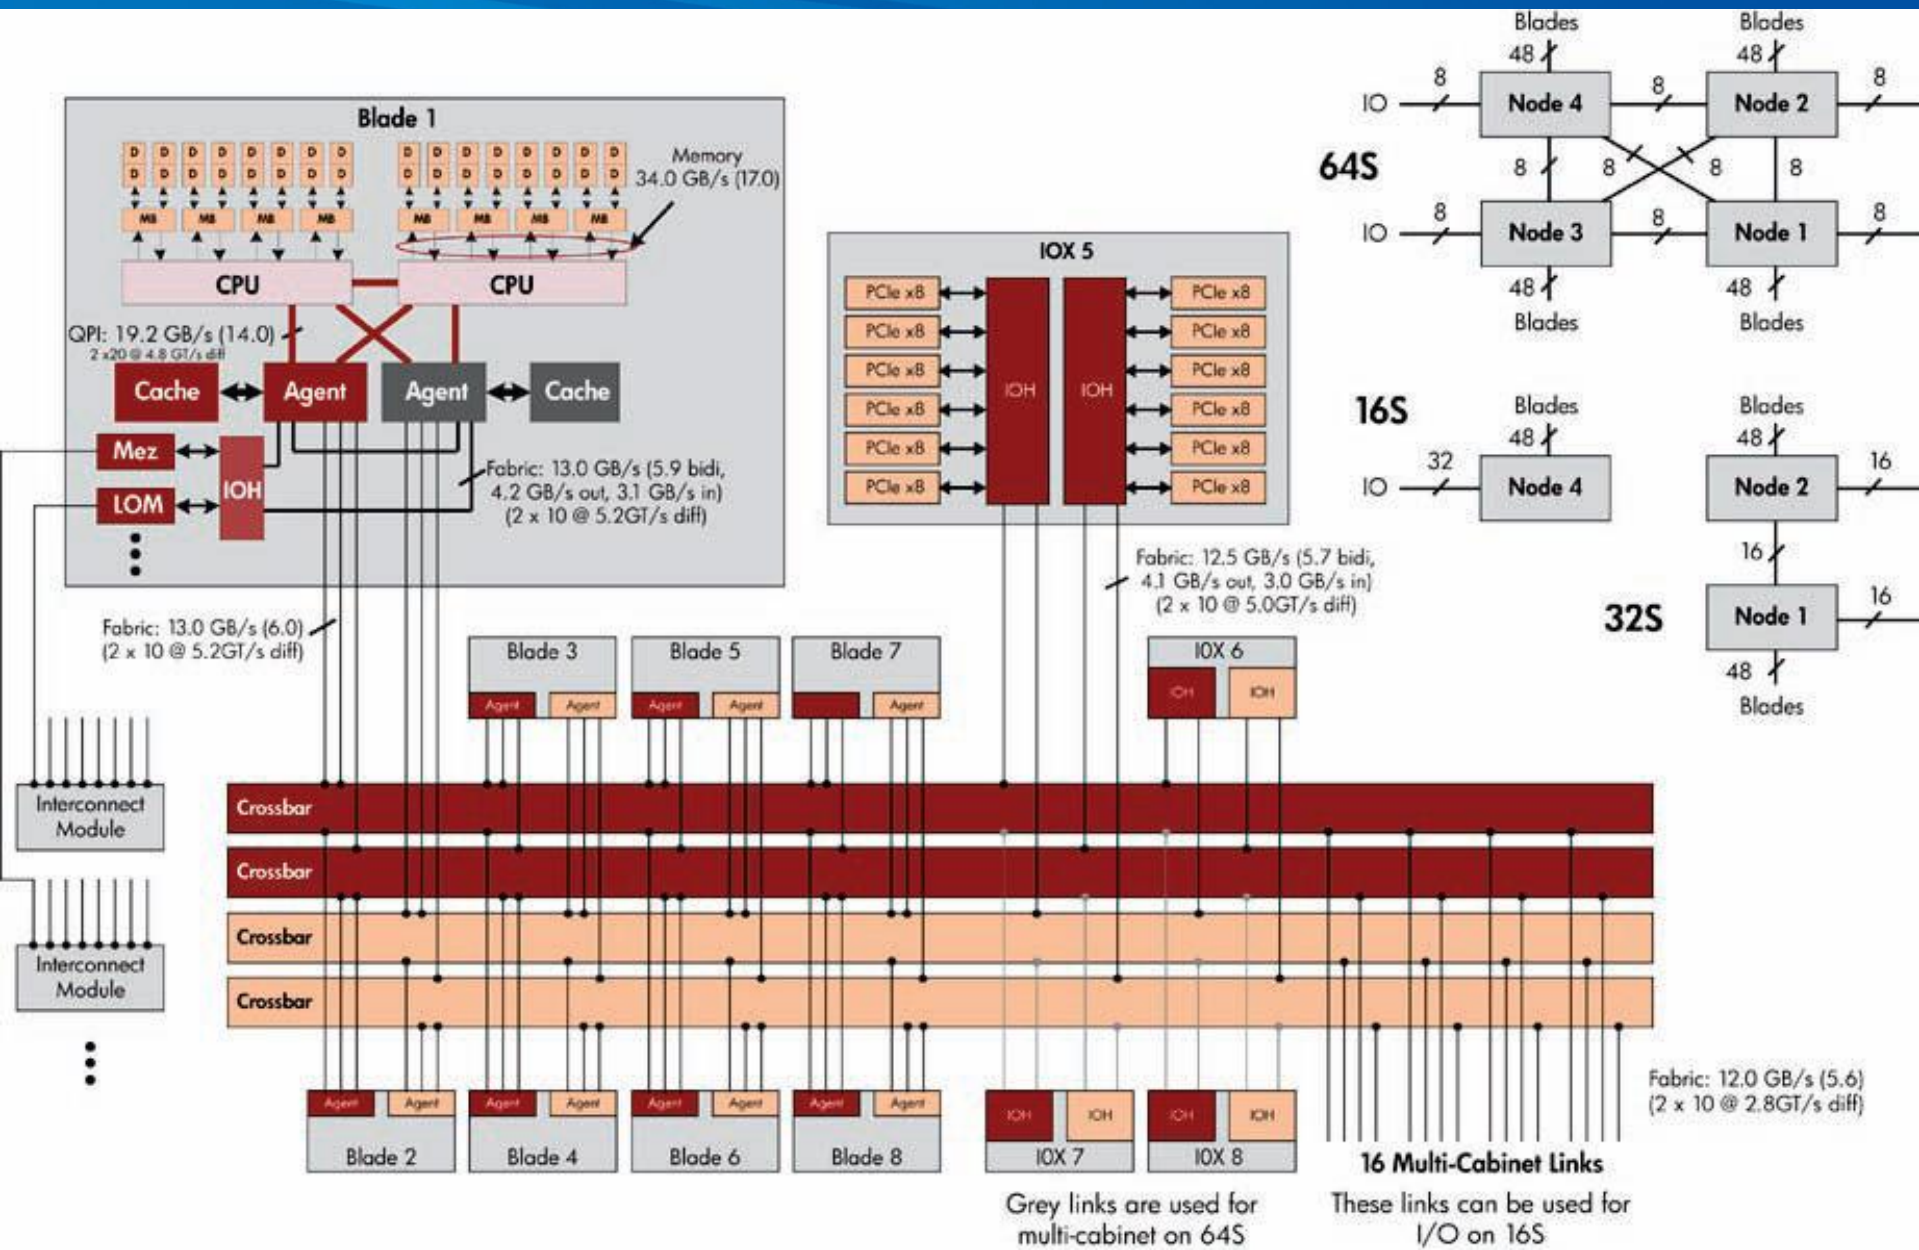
Blade 1

D D D D D D D D D D D D D D D D
D D D D D D D D D D D D D D D D
MB MB MB MB MB MB MB MB

Memory
34.0 GB/s (17.0)

CPU CPU

QPI: 19.2 GB/s (14.0)
2 x20 @ 4.8 GT/s diff

Cache Agent Agent Cache

Mez
LOM
IOH

Fabric: 13.0 GB/s (5.9 bidi, 4.2 GB/s out, 3.1 GB/s in) (2 x 10 @ 5.2GT/s diff)

Fabric: 13.0 GB/s (6.0) (2 x 10 @ 5.2GT/s diff)

IOX 5

PCIe x8 PCIe x8
PCIe x8 PCIe x8
PCIe x8 PCIe x8
PCIe x8 PCIe x8
PCIe x8 PCIe x8
PCIe x8 PCIe x8
IOH IOH

Fabric: 12.5 GB/s (5.7 bidi, 4.1 GB/s out, 3.0 GB/s in) (2 x 10 @ 5.0GT/s diff)

Blades
48
Blades
48
IO 8 Node 4 8 Node 2 8
64S
8 8 8 8
IO 8 Node 3 8 Node 1 8
48 48
Blades Blades

16S
Blades
48
Blades
48
IO 32 Node 4
Node 2 16
16
32S
Node 1 16
48
Blades

Blade 3 Blade 5 Blade 7
Agent Agent Agent Agent Agent
IOX 6
IOH IOH

Interconnect Module
Interconnect Module

Crossbar
Crossbar
Crossbar
Crossbar

Agent Agent Agent Agent Agent Agent Agent Agent
Blade 2 Blade 4 Blade 6 Blade 8
IOH IOH IOH IOH
IOX 7 IOX 8

Fabric: 12.0 GB/s (5.6) (2 x 10 @ 2.8GT/s diff)

16 Multi-Cabinet Links

Grey links are used for multi-cabinet on 64S

These links can be used for I/O on 16S